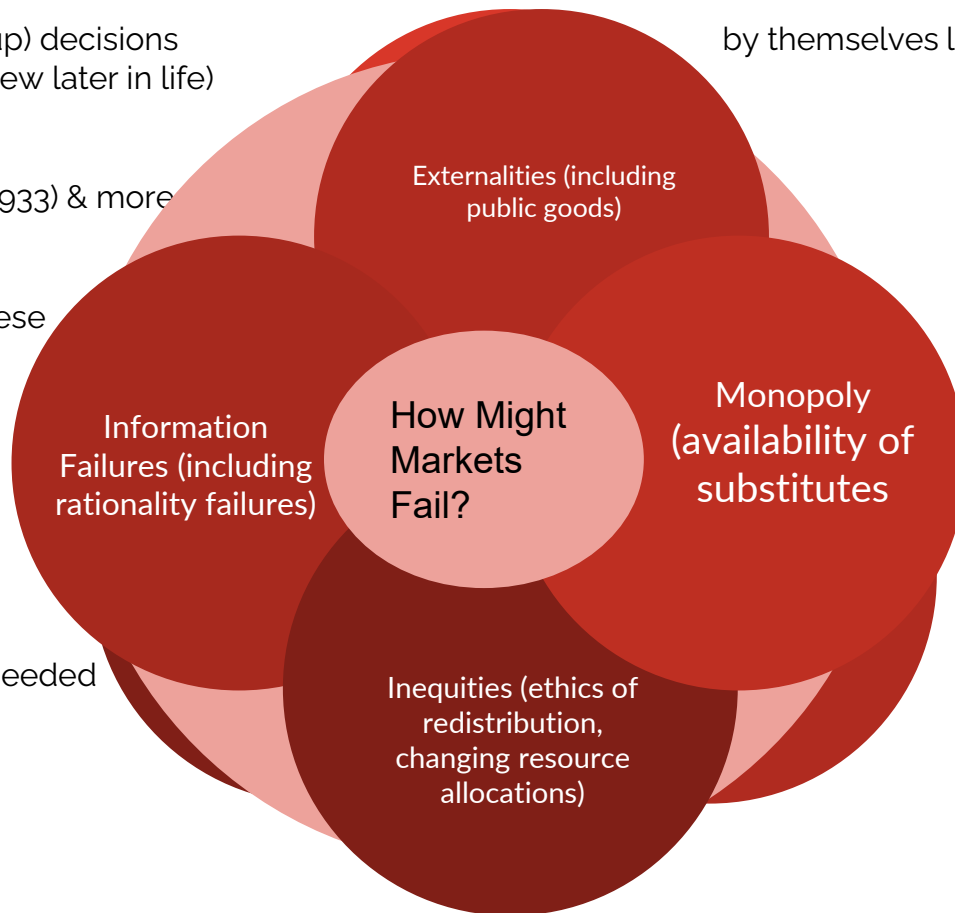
p) decisions
ew later in life)

933) & more

ese

eeded

by themselves l

Externalities (including public goods)

Information Failures (including rationality failures)

How Might Markets Fail?

Monopoly (availability of substitutes

Inequities (ethics of redistribution, changing resource allocations)